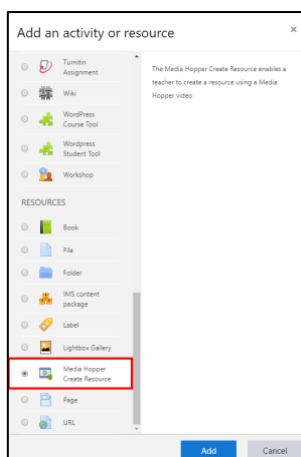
Add an activity or resource

×

Turnitin Assignment

Wiki

WordPress Course Tool

Wordpress Student Tool

Workshop

RESOURCES

Book

File

Folder

IMS content package

Label

Lightbox Gallery

Media Hopper Create Resource

Page

URL

The Media Hopper Create Resource enables a teacher to create a resource using a Media Hopper video

Add

Cancel